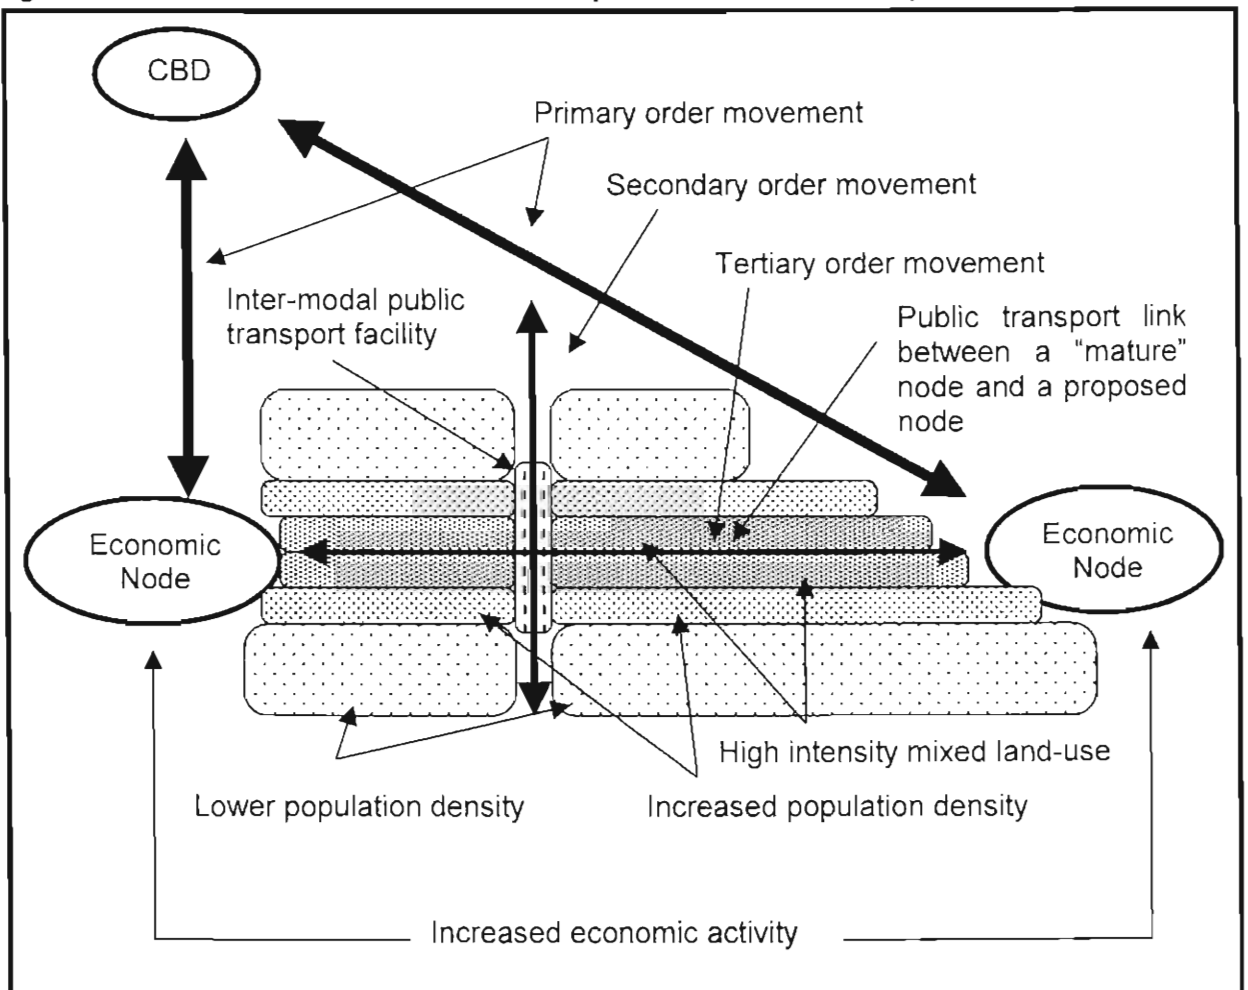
CBD

Primary order movement

Secondary order movement

Tertiary order movement

Inter-modal public transport facility

Public transport link between a "mature" node and a proposed node

Economic Node

Economic Node

High intensity mixed land-use

Lower population density

Increased population density

Increased economic activity